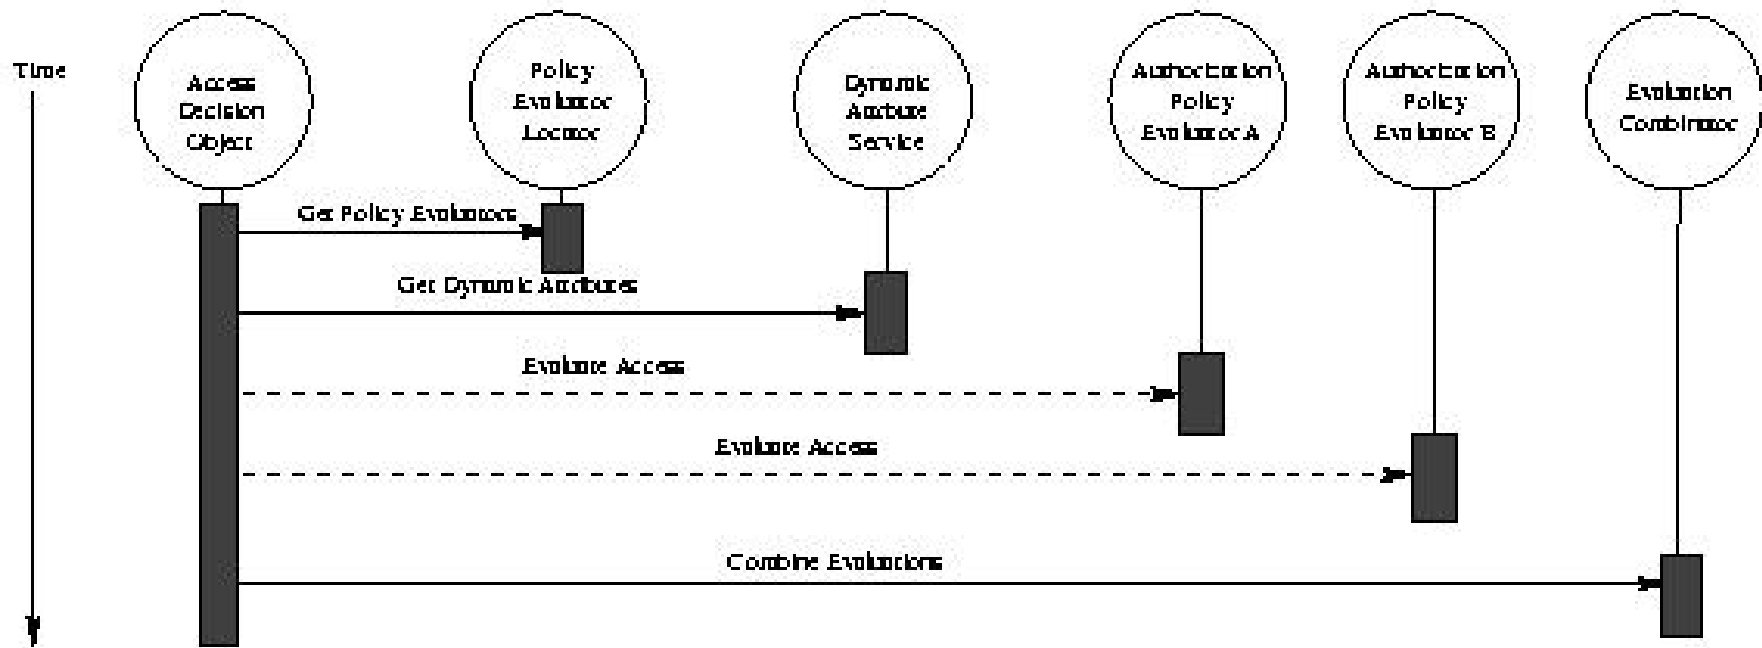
Time

Access Decision Object

Policy Evaluator Locator

Dynamic Attribute Service

Authorization Policy Evaluator A

Authorization Policy Evaluator B

Evaluation Combinator

Get Policy Evaluators

Get Dynamic Attributes

Evaluate Access

Evaluate Access

Combine Evaluations